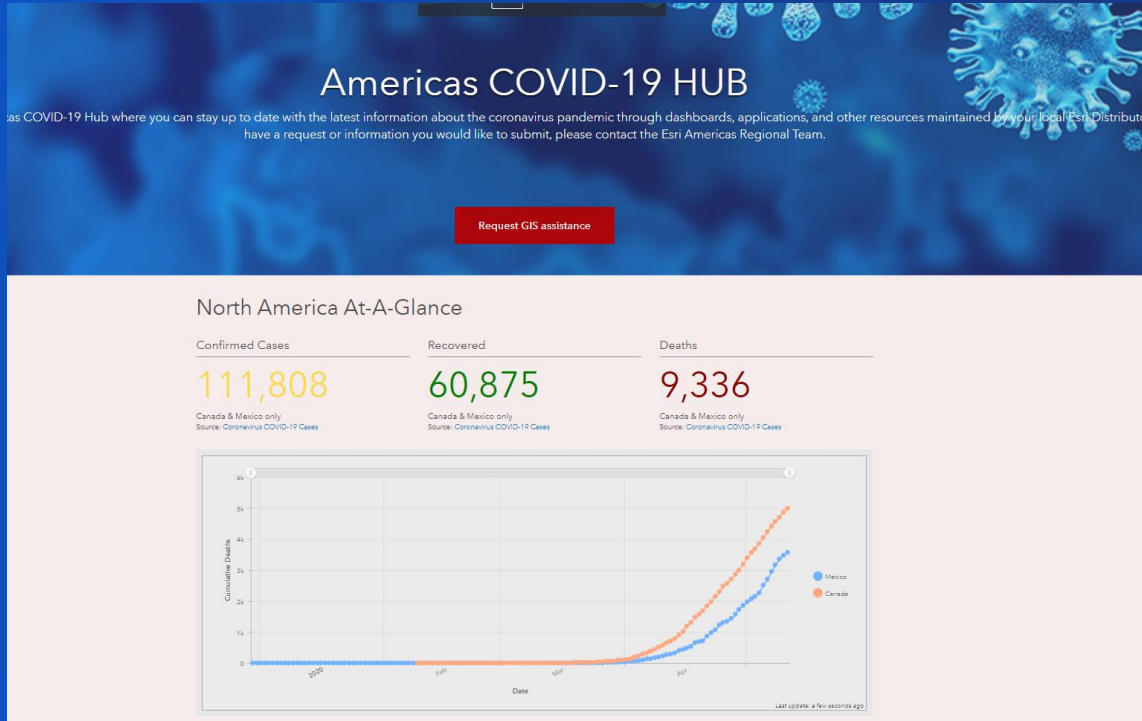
Americas COVID-19 HUB

cas COVID-19 Hub where you can stay up to date with the latest information about the coronavirus pandemic through dashboards, applications, and other resources maintained by your local Esri Distribut have a request or information you would like to submit, please contact the Esri Americas Regional Team.

Request GIS assistance

North America At-A-Glance

Confirmed Cases

111,808

Canada & Mexico only
Source: Coronavirus COVID-19 Cases

Recovered

60,875

Canada & Mexico only
Source: Coronavirus COVID-19 Cases

Deaths

9,336

Canada & Mexico only
Source: Coronavirus COVID-19 Cases

6k
5k
4k
3k
2k
1k
0

Cumulative Deaths

2020
Feb
Mar
Apr

Date

Mexico
Canada

Last update: a few seconds ago